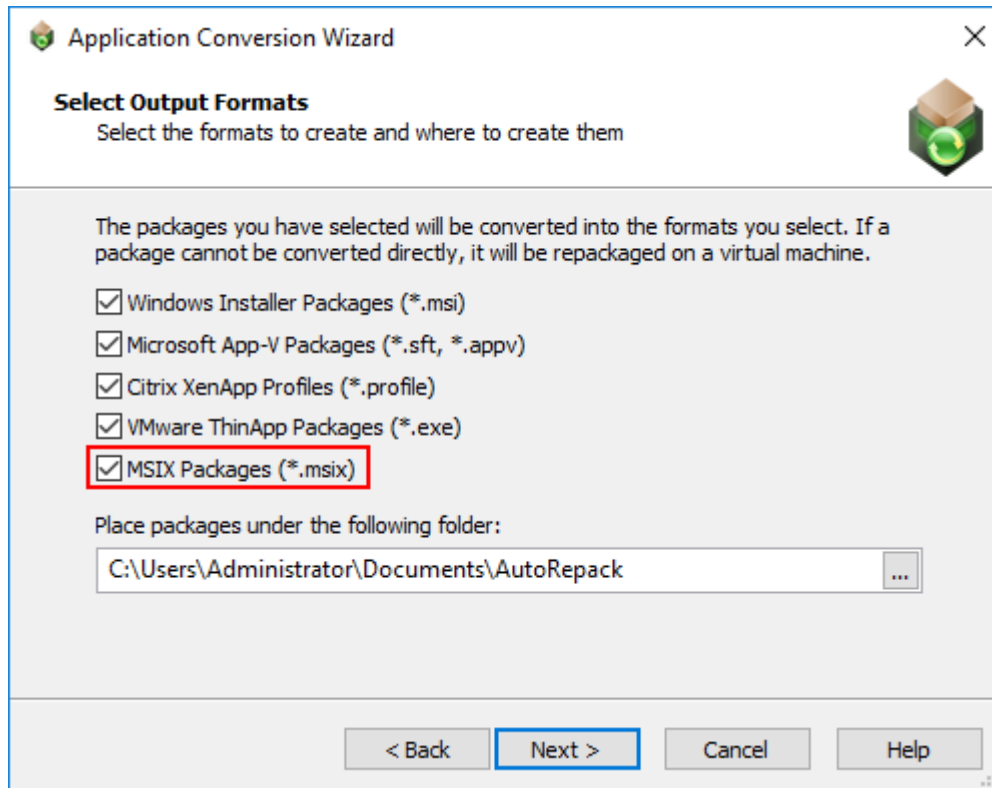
Application Conversion Wizard

Select Output Formats
Select the formats to create and where to create them

The packages you have selected will be converted into the formats you select. If a package cannot be converted directly, it will be repackaged on a virtual machine.

Windows Installer Packages (*.msi)
Microsoft App-V Packages (*.sft, *.appv)
Citrix XenApp Profiles (*.profile)
VMware ThinApp Packages (*.exe)
MSIX Packages (*.msix)

Place packages under the following folder:
C:\Users\Administrator\Documents\AutoRepack
...

< Back
Next >
Cancel
Help